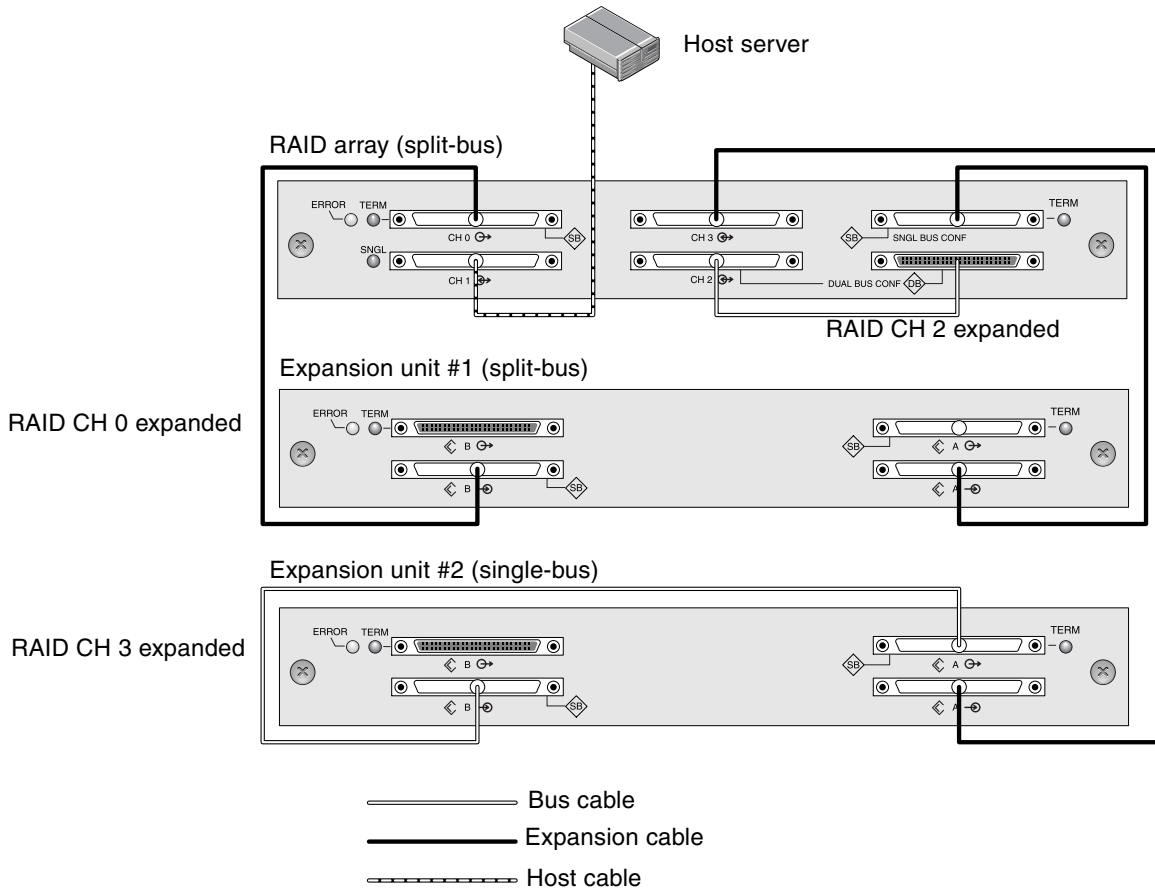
Host server

RAID array (split-bus)

ERROR TERM
SNGL
CH 0
CH 1
SB
CH 3
CH 2
DUAL BUS CONF
DB
SB
SNGL BUS CONF
TERM

RAID CH 2 expanded

Expansion unit #1 (split-bus)

RAID CH 0 expanded

ERROR TERM
B
B
SB
SB
A
A
TERM

Expansion unit #2 (single-bus)

RAID CH 3 expanded

ERROR TERM
B
B
SB
SB
A
A
TERM

Bus cable
Expansion cable
Host cable